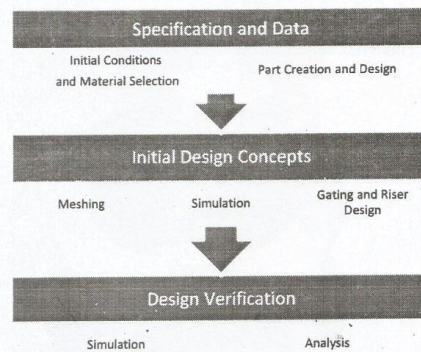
Specification and Data

Initial Conditions and Material Selection

Part Creation and Design

Initial Design Concepts

Meshing

Simulation

Gating and Riser Design

Design Verification

Simulation

Analysis